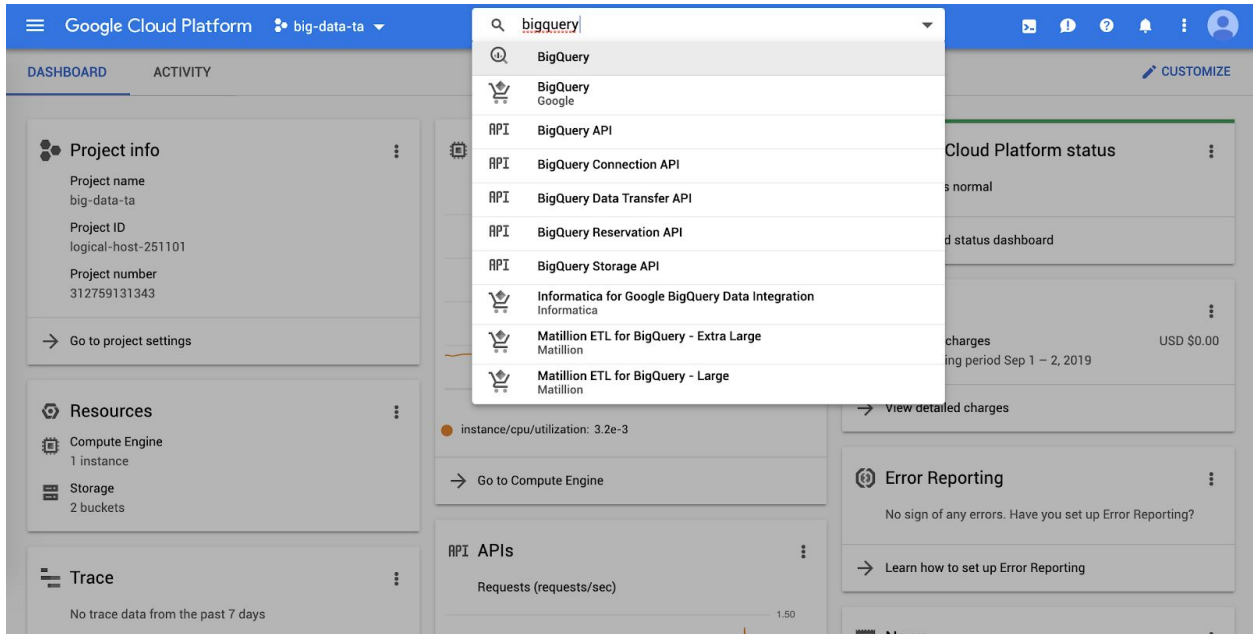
Google Cloud Platform big-data-ta

bigquery

BigQuery

BigQuery
Google

API BigQuery API

API BigQuery Connection API

API BigQuery Data Transfer API

API BigQuery Reservation API

API BigQuery Storage API

Informatica for Google BigQuery Data Integration
Informatica

Matillion ETL for BigQuery - Extra Large
Matillion

Matillion ETL for BigQuery - Large
Matillion

DASHBOARD ACTIVITY

CUSTOMIZE

Project info

Project name
big-data-ta

Project ID
logical-host-251101

Project number
312759131343

→ Go to project settings

Resources

Compute Engine
1 instance

Storage
2 buckets

Trace

No trace data from the past 7 days

instance/cpu/utilization: 3.2e-3

→ Go to Compute Engine

API APIs

Requests (requests/sec)

1.50

Cloud Platform status

s normal

d status dashboard

charges USD $0.00
ing period Sep 1 – 2, 2019

→ View detailed charges

Error Reporting

No sign of any errors. Have you set up Error Reporting?

→ Learn how to set up Error Reporting